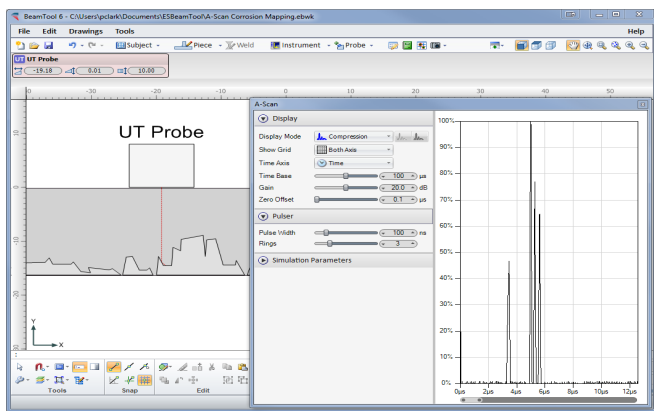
BeamTool 6 - C:\Users\pclark\Documents\ESBeamTool\A-Scan Corrosion Mapping.ebwk

File Edit Drawings Tools Help

Subject Piece Weld Instrument Probe

UT UT Probe
-19.18 0.01 10.00

0 -30 -20 -10 0 10 20 30 40 50

UT Probe

-10
-20

Y
X

Tools Snap Edit

A-Scan

Display
Display Mode Compression
Show Grid Both Axis
Time Axis Time
Time Base 100 µs
Gain 20.0 dB
Zero Offset 0.1 µs

Pulser
Pulse Width 100 ns
Rings 3

Simulation Parameters

100%
90%
80%
70%
60%
50%
40%
30%
20%
10%
0%
0µs 2µs 4µs 6µs 8µs 10µs 12µs